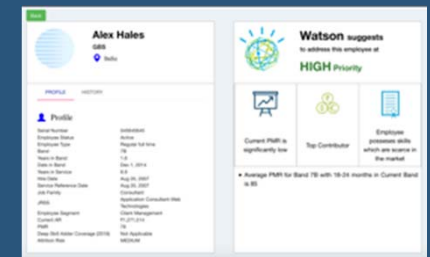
Back

Alex Hales
GBS
Bello

PROFILE HISTORY

Profile

Serial Number
Employee Status Active
Employee Type Regular full time
Band 7B
Years in Band 1.6
Date in Band Dec 1, 2014
Years in Service 8.6
Hire Date Aug 20, 2007
Service Reference Date Aug 20, 2007
Job Family Consultant
JRSS Application Consultant Web Technologies
Employee Segment Client Management
Current AR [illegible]
PMR 7B
Deep Skill Adder Coverage (2016) Not Applicable
Attrition Risk MEDIUM

Watson suggests
to address this employee at
HIGH Priority

Current PMR is significantly low

Top Contributor

Employee possesses skills which are scarce in the market

• Average PMR for Band 7B with 18-24 months in Current Band is 83